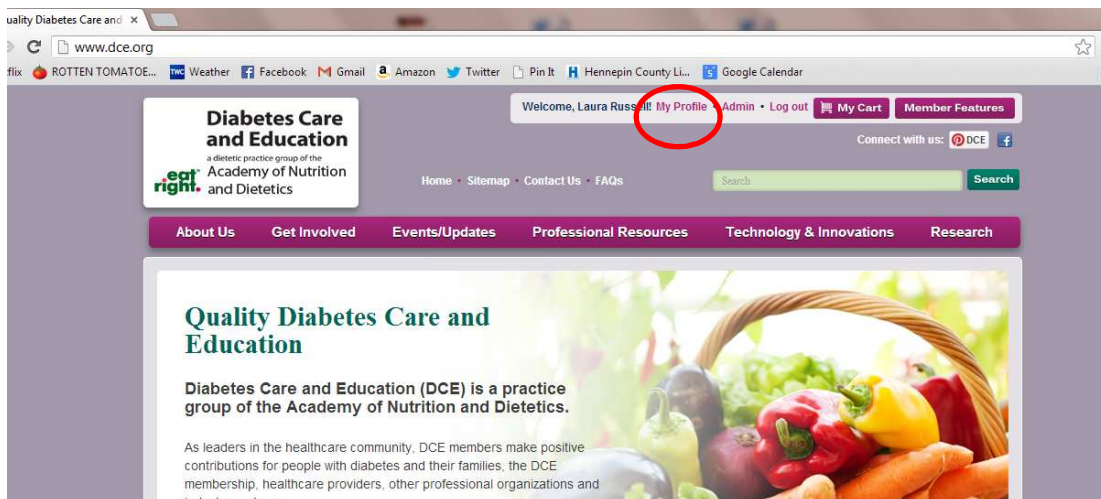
uality Diabetes Care and ×

www.dce.org

flix ROTTEN TOMATOE... Weather Facebook Gmail Amazon Twitter Pin It Hennepin County Li... Google Calendar

Diabetes Care and Education
a dietetic practice group of the
eat right. Academy of Nutrition and Dietetics

Welcome, Laura Russell! My Profile • Admin • Log out My Cart Member Features

Connect with us: DCE

Home • Sitemap • Contact Us • FAQs

Search Search

About Us Get Involved Events/Updates Professional Resources Technology & Innovations Research

Quality Diabetes Care and Education

Diabetes Care and Education (DCE) is a practice group of the Academy of Nutrition and Dietetics.

As leaders in the healthcare community, DCE members make positive contributions for people with diabetes and their families, the DCE membership, healthcare providers, other professional organizations and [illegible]